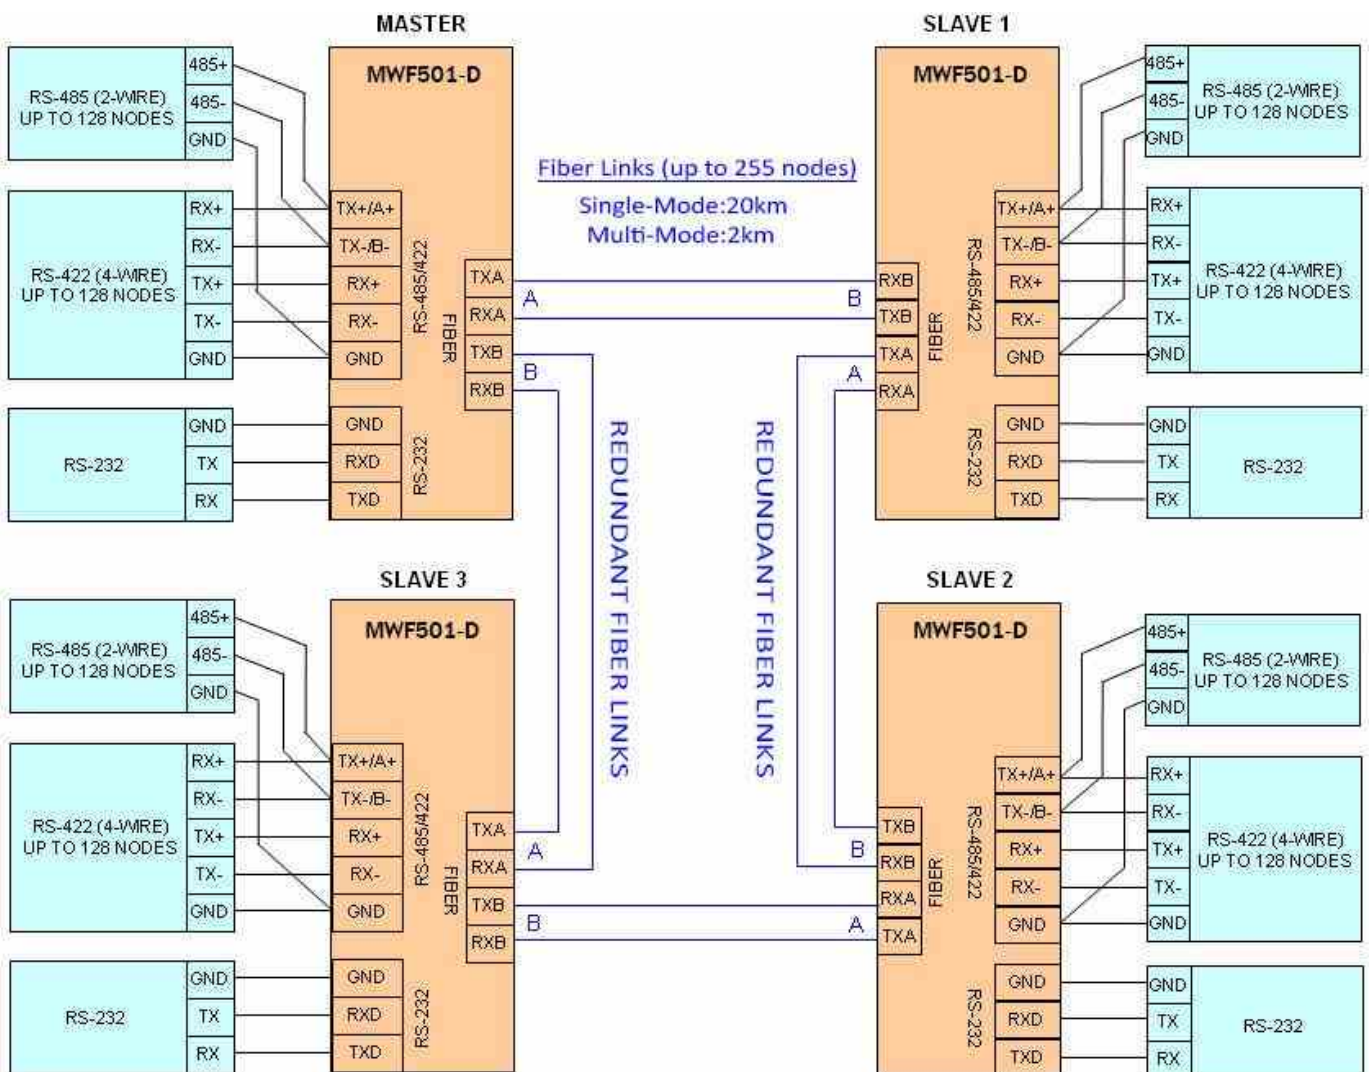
MASTER

SLAVE 1

RS-485 (2-WIRE) UP TO 128 NODES

485+
485-
GND

MWF501-D

RS-422 (4-WIRE) UP TO 128 NODES

RX+
RX-
TX+
TX-
GND

TX+/A+
TX-/B-
RX+
RX-
GND

RS-485/422

FIBER

TXA
RXA
TXB
RXB

A
B

RS-232

GND
TX
RX

GND
RXD
TXD

RS-232

Fiber Links (up to 255 nodes)

Single-Mode:20km
Multi-Mode:2km

MWF501-D

RXB
TXB
TXA
RXA

B
A

FIBER

RS-485/422

TX+/A+
TX-/B-
RX+
RX-
GND

485+
485-
GND

RS-485 (2-WIRE) UP TO 128 NODES

RX+
RX-
TX+
TX-
GND

RS-422 (4-WIRE) UP TO 128 NODES

RS-232

GND
RXD
TXD

GND
TX
RX

RS-232

REDUNDANT FIBER LINKS

REDUNDANT FIBER LINKS

SLAVE 3

SLAVE 2

RS-485 (2-WIRE) UP TO 128 NODES

485+
485-
GND

MWF501-D

RS-422 (4-WIRE) UP TO 128 NODES

RX+
RX-
TX+
TX-
GND

TX+/A+
TX-/B-
RX+
RX-
GND

RS-485/422

FIBER

TXA
RXA
TXB
RXB

A
B

RS-232

GND
TX
RX

GND
RXD
TXD

RS-232

MWF501-D

TXB
RXB
RXA
TXA

B
A

FIBER

RS-485/422

TX+/A+
TX-/B-
RX+
RX-
GND

485+
485-
GND

RS-485 (2-WIRE) UP TO 128 NODES

RX+
RX-
TX+
TX-
GND

RS-422 (4-WIRE) UP TO 128 NODES

RS-232

GND
RXD
TXD

GND
TX
RX

RS-232